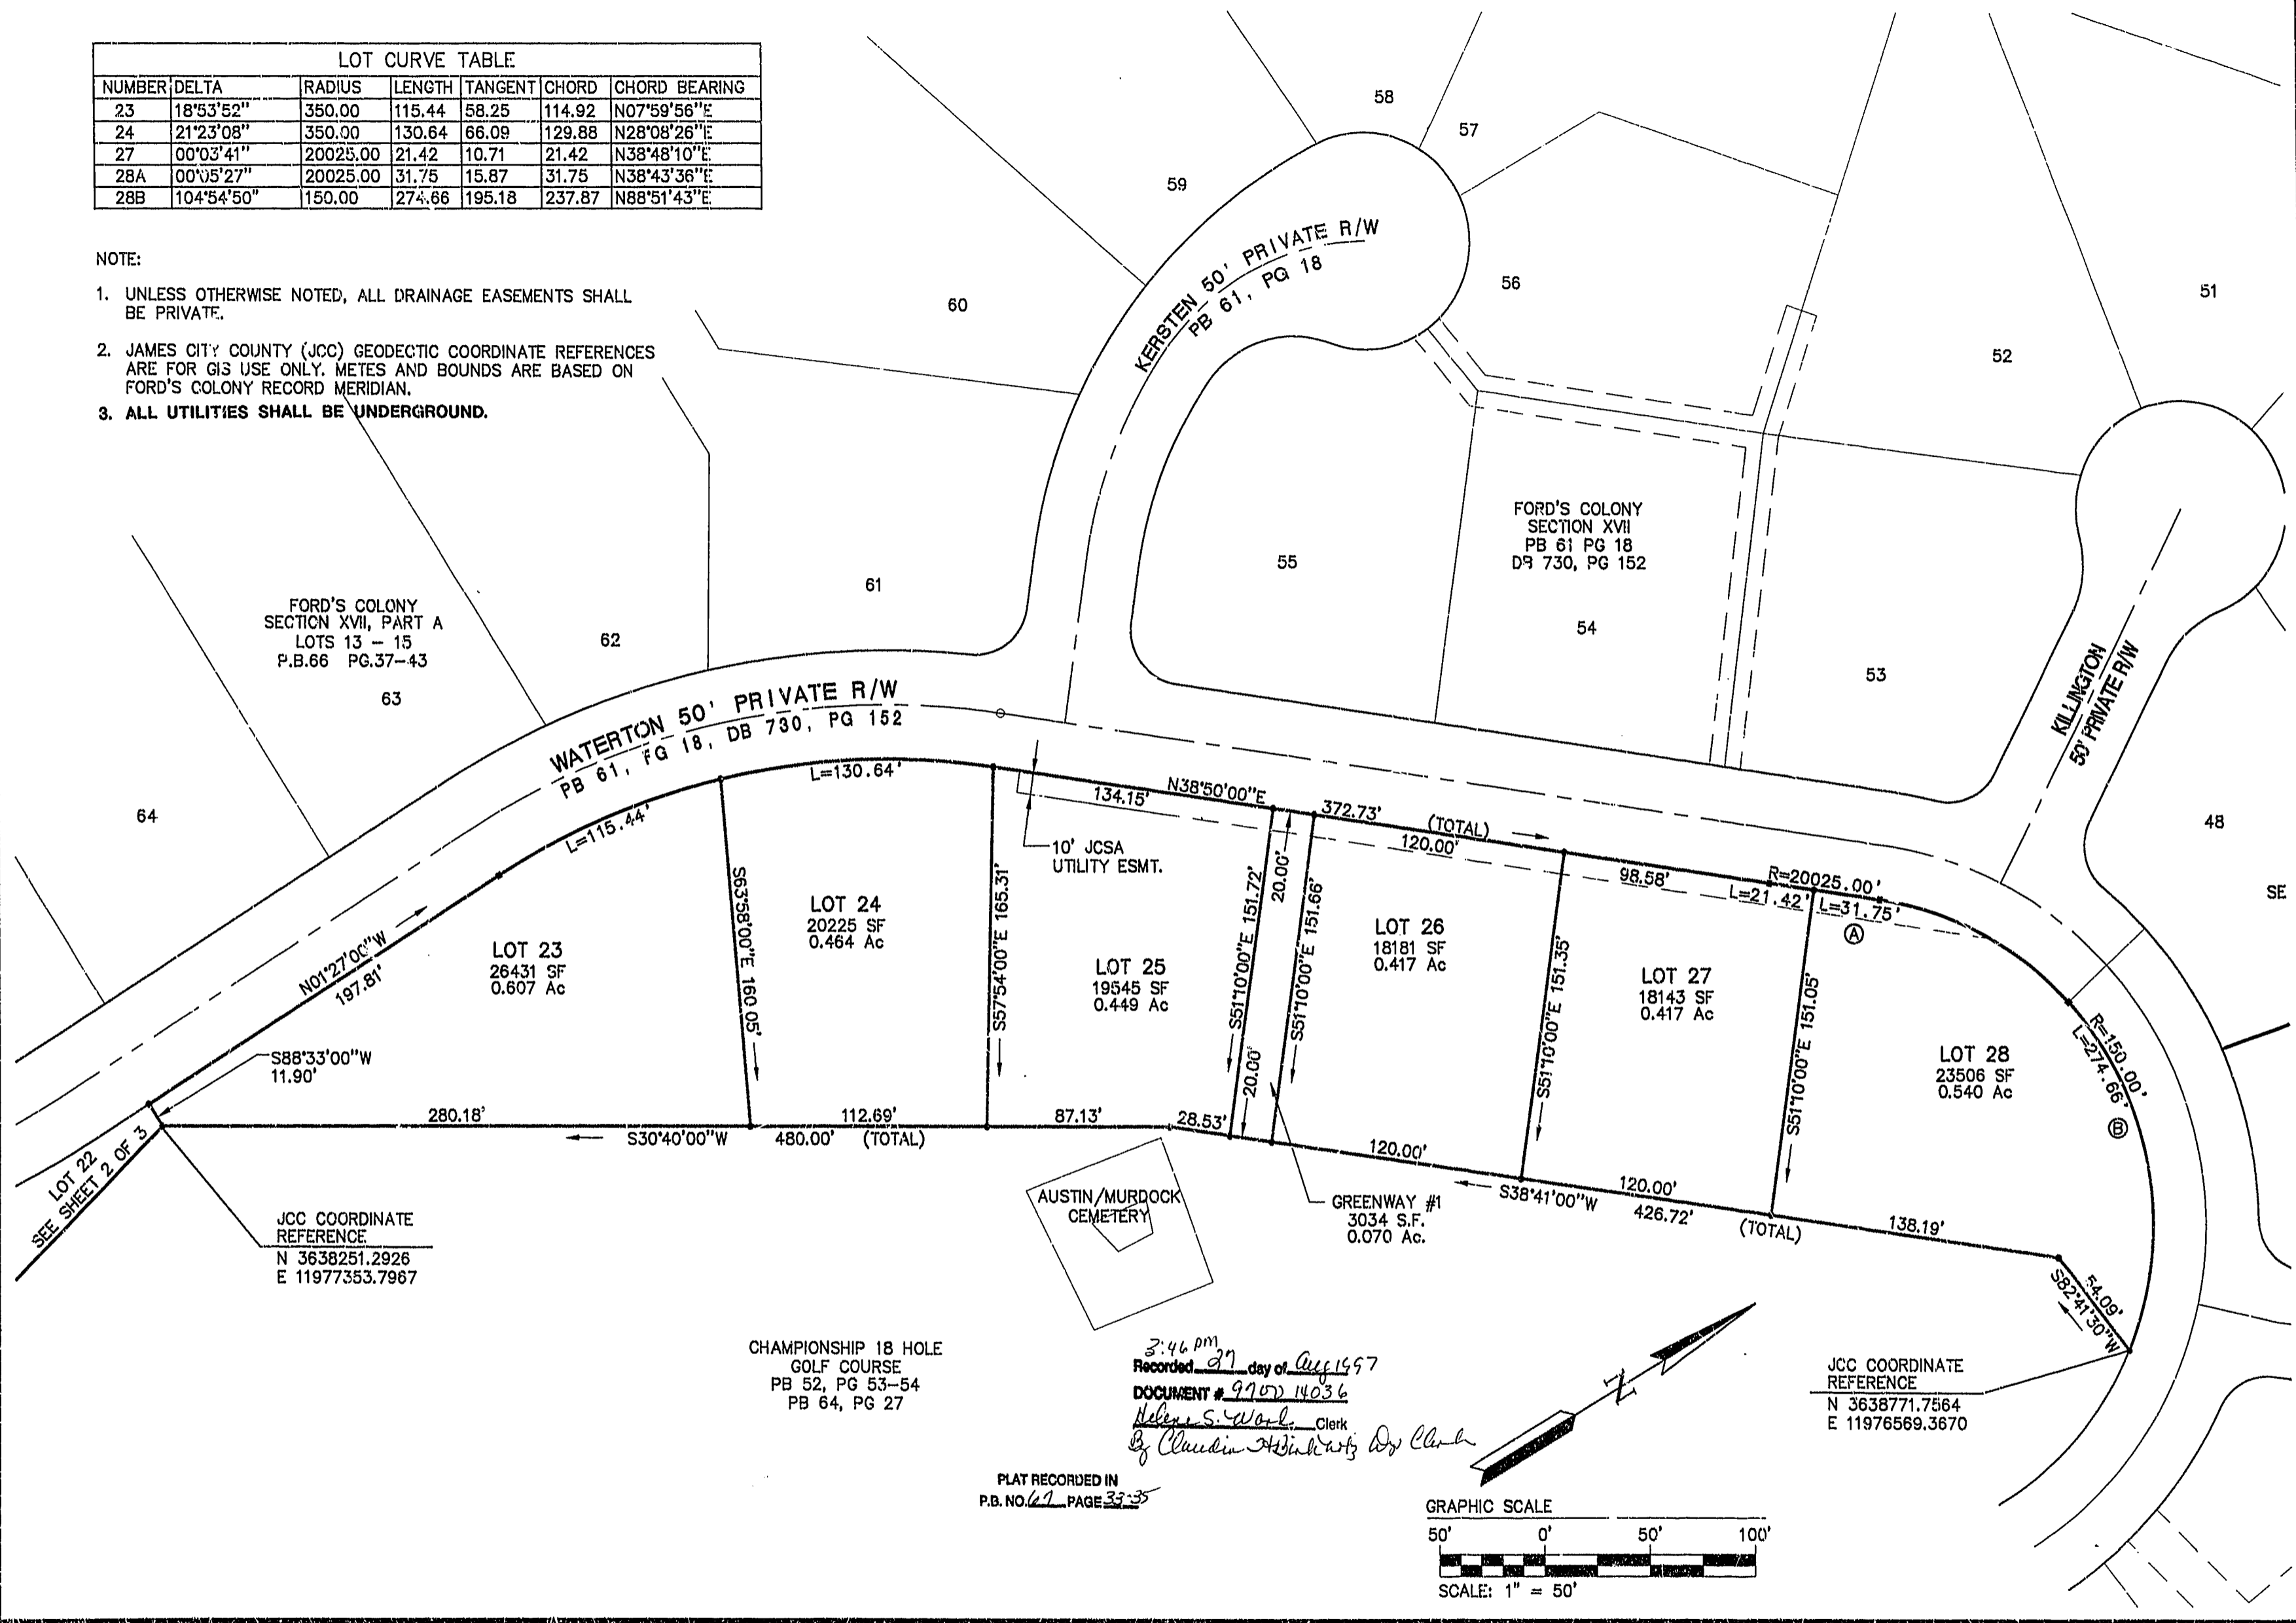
LOT CURVE TABLE

| NUMBER | DELTA | RADIUS | LENGTH | TANGENT | CHORD | CHORD BEARING |
|---|---|---|---|---|---|---|
| 23 | 18°53'52" | 350.00 | 115.44 | 58.25 | 114.92 | N07°59'56"E |
| 24 | 21°23'08" | 350.00 | 130.64 | 66.09 | 129.88 | N28°08'26"E |
| 27 | 00°03'41" | 20025.00 | 21.42 | 10.71 | 21.42 | N38°48'10"E |
| 28A | 00°05'27" | 20025.00 | 31.75 | 15.87 | 31.75 | N38°43'36"E |
| 28B | 104°54'50" | 150.00 | 274.66 | 195.18 | 237.87 | N88°51'43"E |

NOTE:

1. UNLESS OTHERWISE NOTED, ALL DRAINAGE EASEMENTS SHALL BE PRIVATE.

2. JAMES CITY COUNTY (JCC) GEODECTIC COORDINATE REFERENCES ARE FOR GIS USE ONLY. METES AND BOUNDS ARE BASED ON FORD'S COLONY RECORD MERIDIAN.

3. ALL UTILITIES SHALL BE UNDERGROUND.

58
57
59
KERSTEN 50' PRIVATE R/W
PB 61, PG 18
56
51
60
52
FORD'S COLONY
SECTION XVII
PB 61 PG 18
DB 730, PG 152
55
54
53
61
FORD'S COLONY
SECTION XVII, PART A
LOTS 13 – 15
P.B.66 PG.37–43
62
63
KILLINGTON
50' PRIVATE R/W
WATERTON 50' PRIVATE R/W
PB 61, PG 18, DB 730, PG 152
64
48
SE
L=130.64'
134.15'
N38°50'00"E
372.73'
(TOTAL)
L=115.44'
10' JCSA
UTILITY ESMT.
120.00'
98.58'
R=20025.00'
L=21.42'
L=31.75'
Ⓐ
S63°58'00"E 160.05'
LOT 24
20225 SF
0.464 Ac
S57°54'00"E 165.31'
S51°10'00"E 151.72'
20.00'
S51°10'00"E 151.66'
LOT 26
18181 SF
0.417 Ac
S51°10'00"E 151.35'
LOT 27
18143 SF
0.417 Ac
S51°10'00"E 151.05'
LOT 28
23506 SF
0.540 Ac
R=150.00'
L=274.66'
Ⓑ
LOT 23
26431 SF
0.607 Ac
LOT 25
19545 SF
0.449 Ac
N01°27'00"W
197.81'
S88°33'00"W
11.90'
20.00'
280.18'
S30°40'00"W
112.69'
480.00' (TOTAL)
87.13'
28.53'
120.00'
S38°41'00"W
120.00'
426.72'
(TOTAL)
138.19'
LOT 22
SEE SHEET 2 OF 3
AUSTIN/MURDOCK
CEMETERY
GREENWAY #1
3034 S.F.
0.070 Ac.
S82°41'30"W
54.09'
JCC COORDINATE
REFERENCE
N 3638251.2926
E 11977353.7967
CHAMPIONSHIP 18 HOLE
GOLF COURSE
PB 52, PG 53–54
PB 64, PG 27
3:46 pm
Recorded 27 day of Aug 1997
DOCUMENT # 970014036
Helen S. Ward Clerk
By Claudia H Birkwitz Dep Clerk
PLAT RECORDED IN
P.B. NO. 67 PAGE 33-35
N
JCC COORDINATE
REFERENCE
N 3638771.7564
E 11976569.3670
GRAPHIC SCALE
50' 0' 50' 100'
SCALE: 1" = 50'